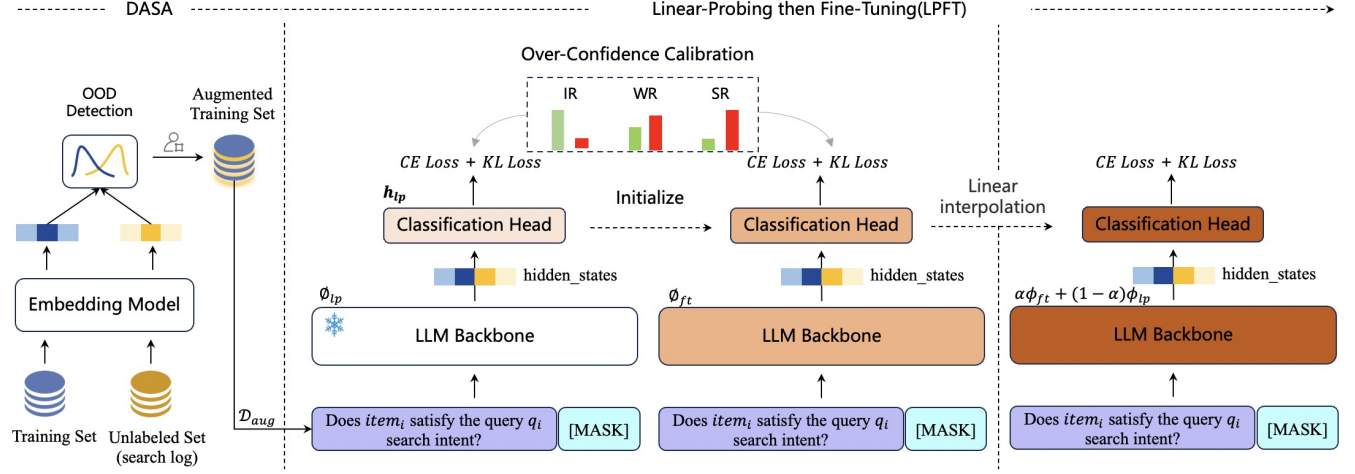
DASA

Linear-Probing then Fine-Tuning(LPFT)

Over-Confidence Calibration

IR WR SR

OOD Detection

Augmented Training Set

$CE\ Loss + KL\ Loss$

$CE\ Loss + KL\ Loss$

$CE\ Loss + KL\ Loss$

$h_{lp}$

Initialize

Linear interpolation

Classification Head

Classification Head

Classification Head

hidden_states

hidden_states

hidden_states

Embedding Model

$\phi_{lp}$

$\phi_{ft}$

$\alpha\phi_{ft} + (1-\alpha)\phi_{lp}$

LLM Backbone

LLM Backbone

LLM Backbone

$\mathcal{D}_{aug}$

Training Set

Unlabeled Set (search log)

Does $item_i$ satisfy the query $q_i$ search intent?

[MASK]

Does $item_i$ satisfy the query $q_i$ search intent?

[MASK]

Does $item_i$ satisfy the query $q_i$ search intent?

[MASK]